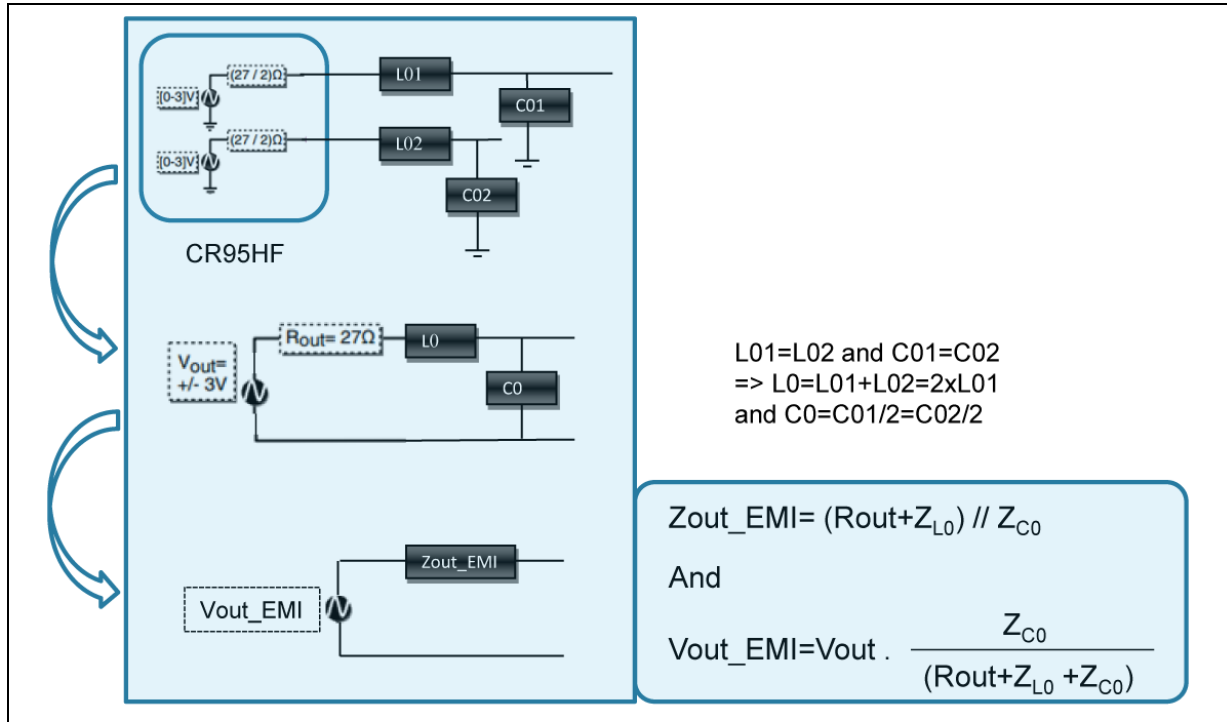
[0-3]V
(27 / 2)Ω
L01
C01
[0-3]V
(27 / 2)Ω
L02
C02

CR95HF

$V_{out}$= +/- 3V
$R_{out}$= 27Ω
L0
C0

L01=L02 and C01=C02
=> L0=L01+L02=2xL01
and C0=C01/2=C02/2

Vout_EMI
Zout_EMI

Zout_EMI= (Rout+$Z_{L0}$) // $Z_{C0}$

And

Vout_EMI=Vout . $\frac{Z_{C0}}{(Rout+Z_{L0}+Z_{C0})}$